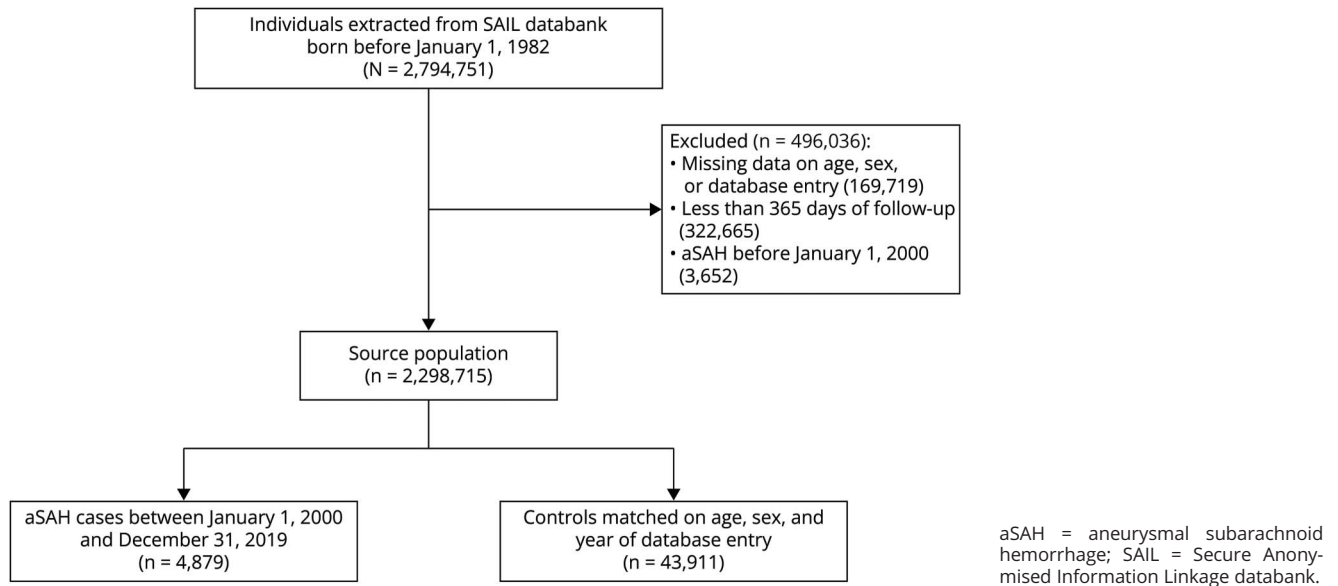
Individuals extracted from SAIL databank born before January 1, 1982 (N = 2,794,751)

Excluded (n = 496,036):
• Missing data on age, sex, or database entry (169,719)
• Less than 365 days of follow-up (322,665)
• aSAH before January 1, 2000 (3,652)

Source population (n = 2,298,715)

aSAH cases between January 1, 2000 and December 31, 2019 (n = 4,879)

Controls matched on age, sex, and year of database entry (n = 43,911)

aSAH = aneurysmal subarachnoid hemorrhage; SAIL = Secure Anonymised Information Linkage databank.